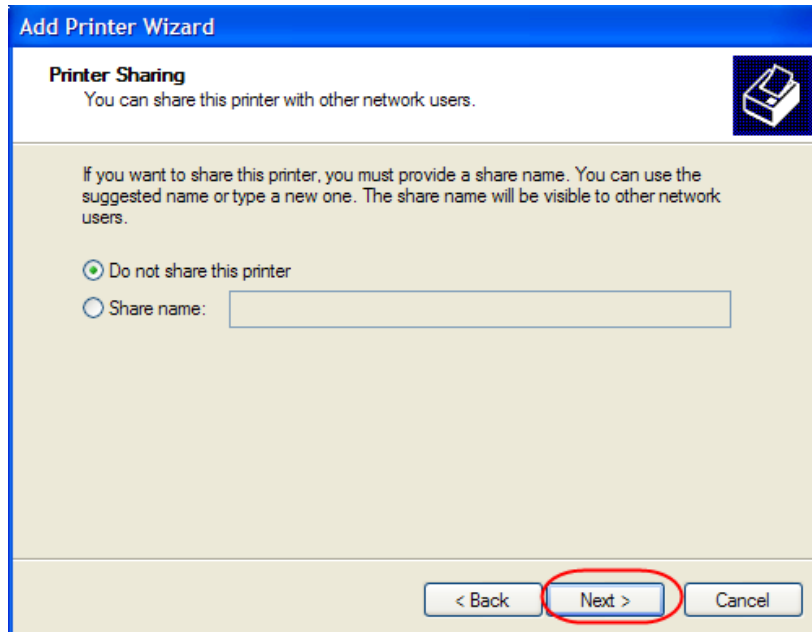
Add Printer Wizard

Printer Sharing
You can share this printer with other network users.

If you want to share this printer, you must provide a share name. You can use the suggested name or type a new one. The share name will be visible to other network users.

Do not share this printer
Share name:

< Back
Next >
Cancel